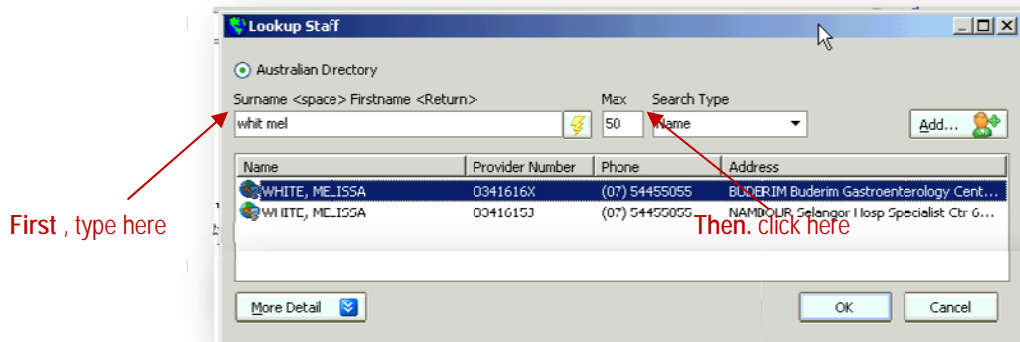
Lookup Staff

Australian Drectory

Surname <space> Firstname <Return>

whit mel

Max

50

Search Type

Name

Add...

| Name | Provider Number | Phone | Address |
|---|---|---|---|
| WHITE, MELISSA | 0341616X | (07) 54455055 | BUDERIM Buderim Gastroenterology Cent... |
| WHITE, MELISSA | 0341615J | (07) 54455055 | NAMBOUR Selangor Hosp Specialist Ctr G... |

First , type here

Then. click here

More Detail

OK

Cancel